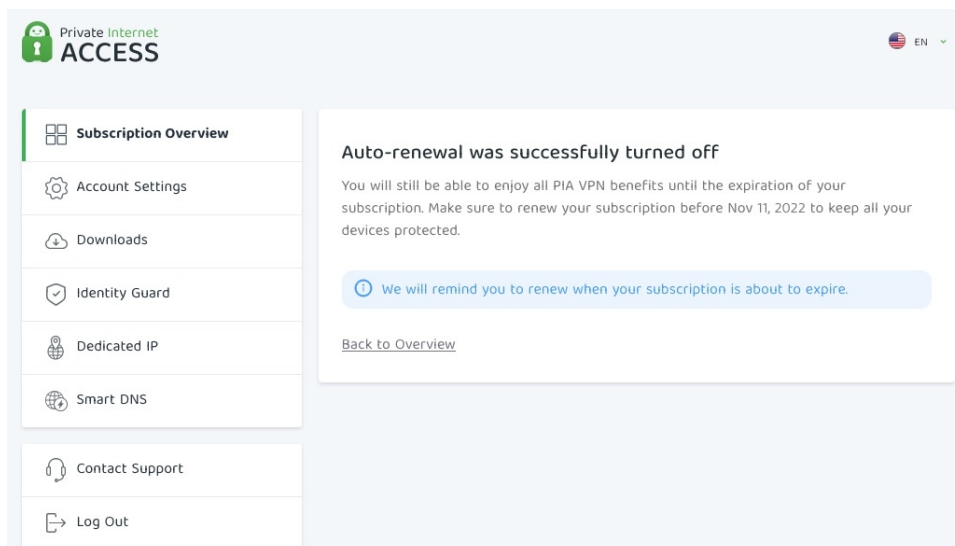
Private Internet
ACCESS

EN

Subscription Overview

Account Settings

Downloads

Identity Guard

Dedicated IP

Smart DNS

Contact Support

Log Out

Auto-renewal was successfully turned off

You will still be able to enjoy all PIA VPN benefits until the expiration of your subscription. Make sure to renew your subscription before Nov 11, 2022 to keep all your devices protected.

We will remind you to renew when your subscription is about to expire.

Back to Overview